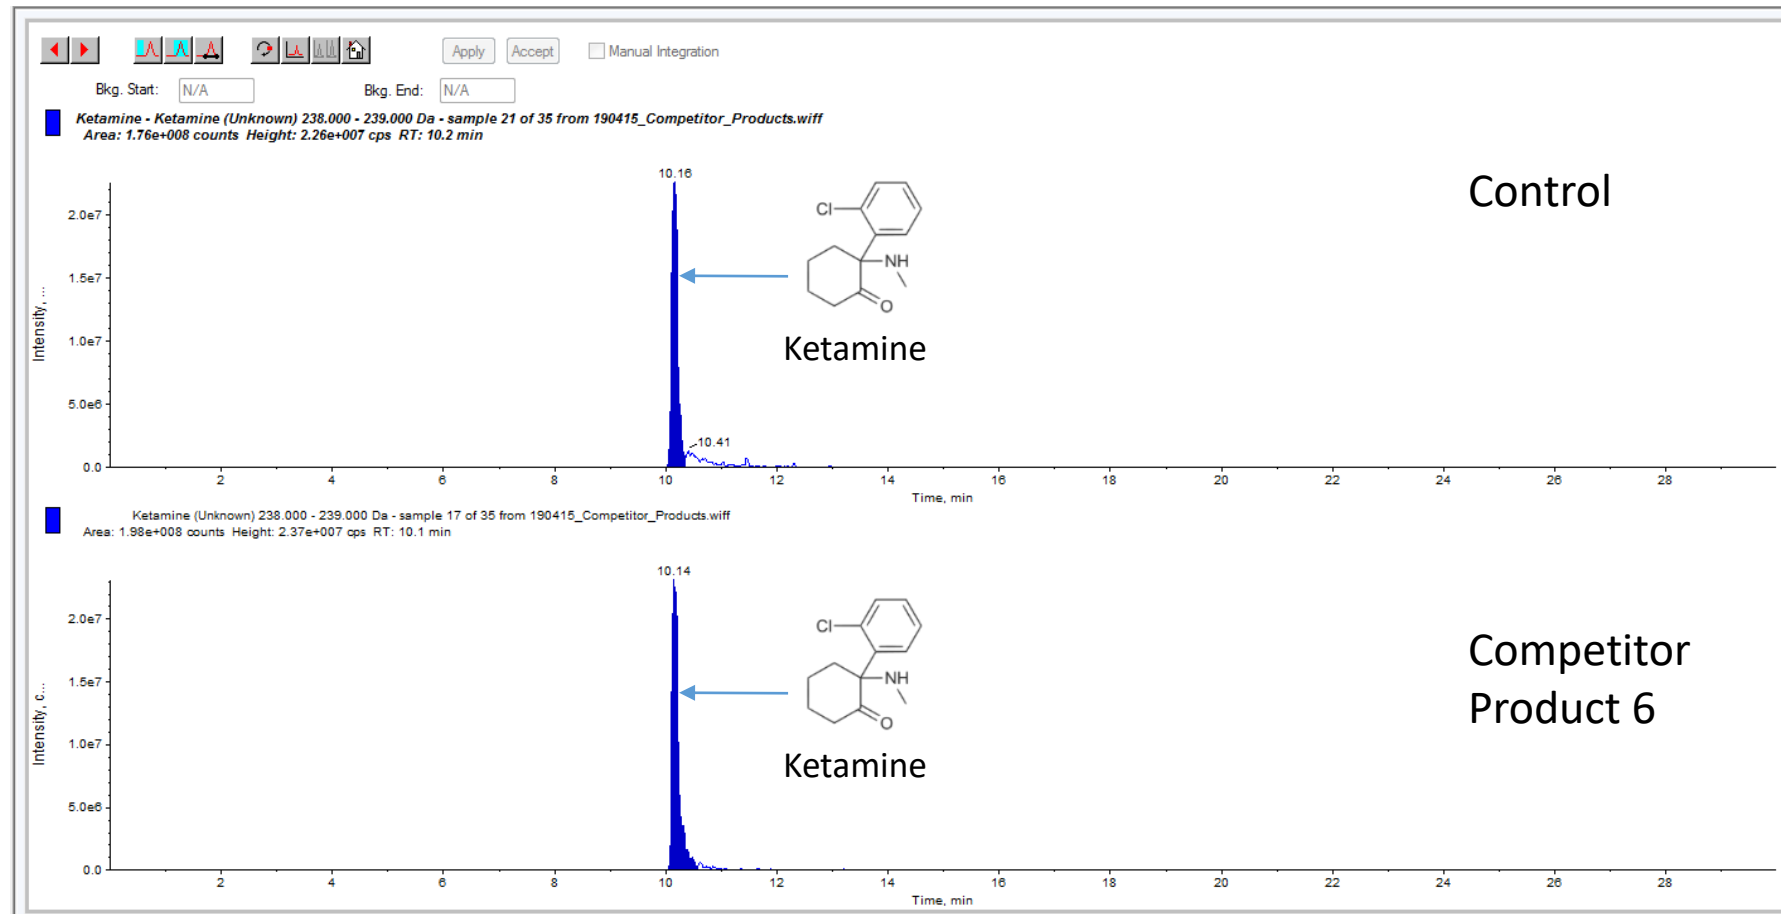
Apply Accept Manual Integration

Bkg. Start: N/A Bkg. End: N/A

Ketamine - Ketamine (Unknown) 238.000 - 239.000 Da - sample 21 of 35 from 190415_Competitor_Products.wiff
Area: 1.76e+008 counts Height: 2.26e+007 cps RT: 10.2 min

Control

10.16

Cl

NH

O

Ketamine

10.41

Intensity, ...

2.0e7
1.5e7
1.0e7
5.0e6
0.0

2 4 6 8 10 12 14 16 18 20 22 24 26 28

Time, min

Ketamine (Unknown) 238.000 - 239.000 Da - sample 17 of 35 from 190415_Competitor_Products.wiff
Area: 1.98e+008 counts Height: 2.37e+007 cps RT: 10.1 min

Competitor Product 6

10.14

Cl

NH

O

Ketamine

Intensity, c...

2.0e7
1.5e7
1.0e7
5.0e6
0.0

2 4 6 8 10 12 14 16 18 20 22 24 26 28

Time, min